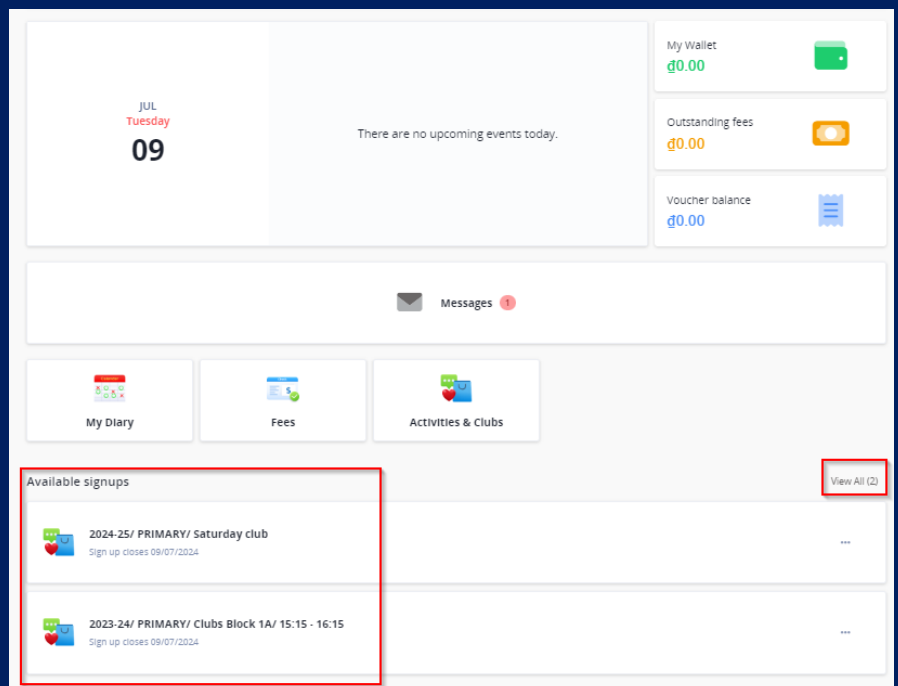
JUL
Tuesday
09

There are no upcoming events today.

My Wallet
₫0.00

Outstanding fees
₫0.00

Voucher balance
₫0.00

Messages 1

My Diary

Fees

Activities & Clubs

Available signups

View All (2)

2024-25/ PRIMARY/ Saturday club
Sign up closes 09/07/2024

2023-24/ PRIMARY/ Clubs Block 1A/ 15:15 - 16:15
Sign up closes 09/07/2024